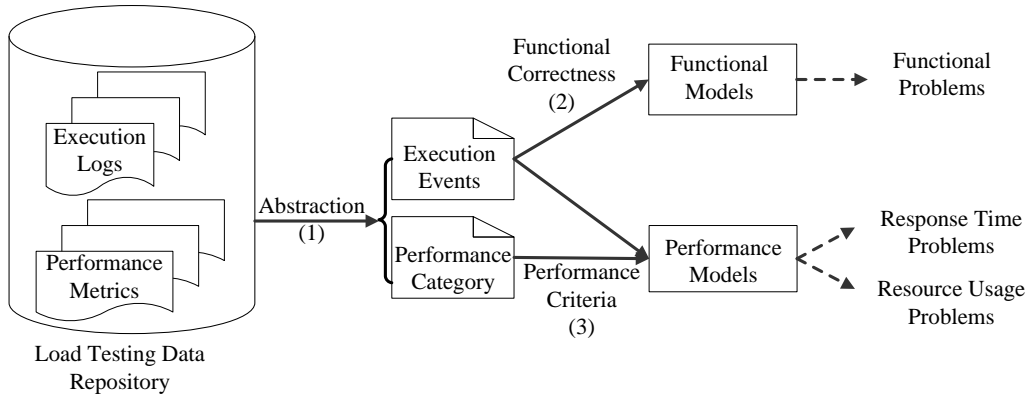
Execution Logs

Performance Metrics

Load Testing Data Repository

Abstraction (1)

Execution Events

Performance Category

Functional Correctness (2)

Performance Criteria (3)

Functional Models

Performance Models

Functional Problems

Response Time Problems

Resource Usage Problems